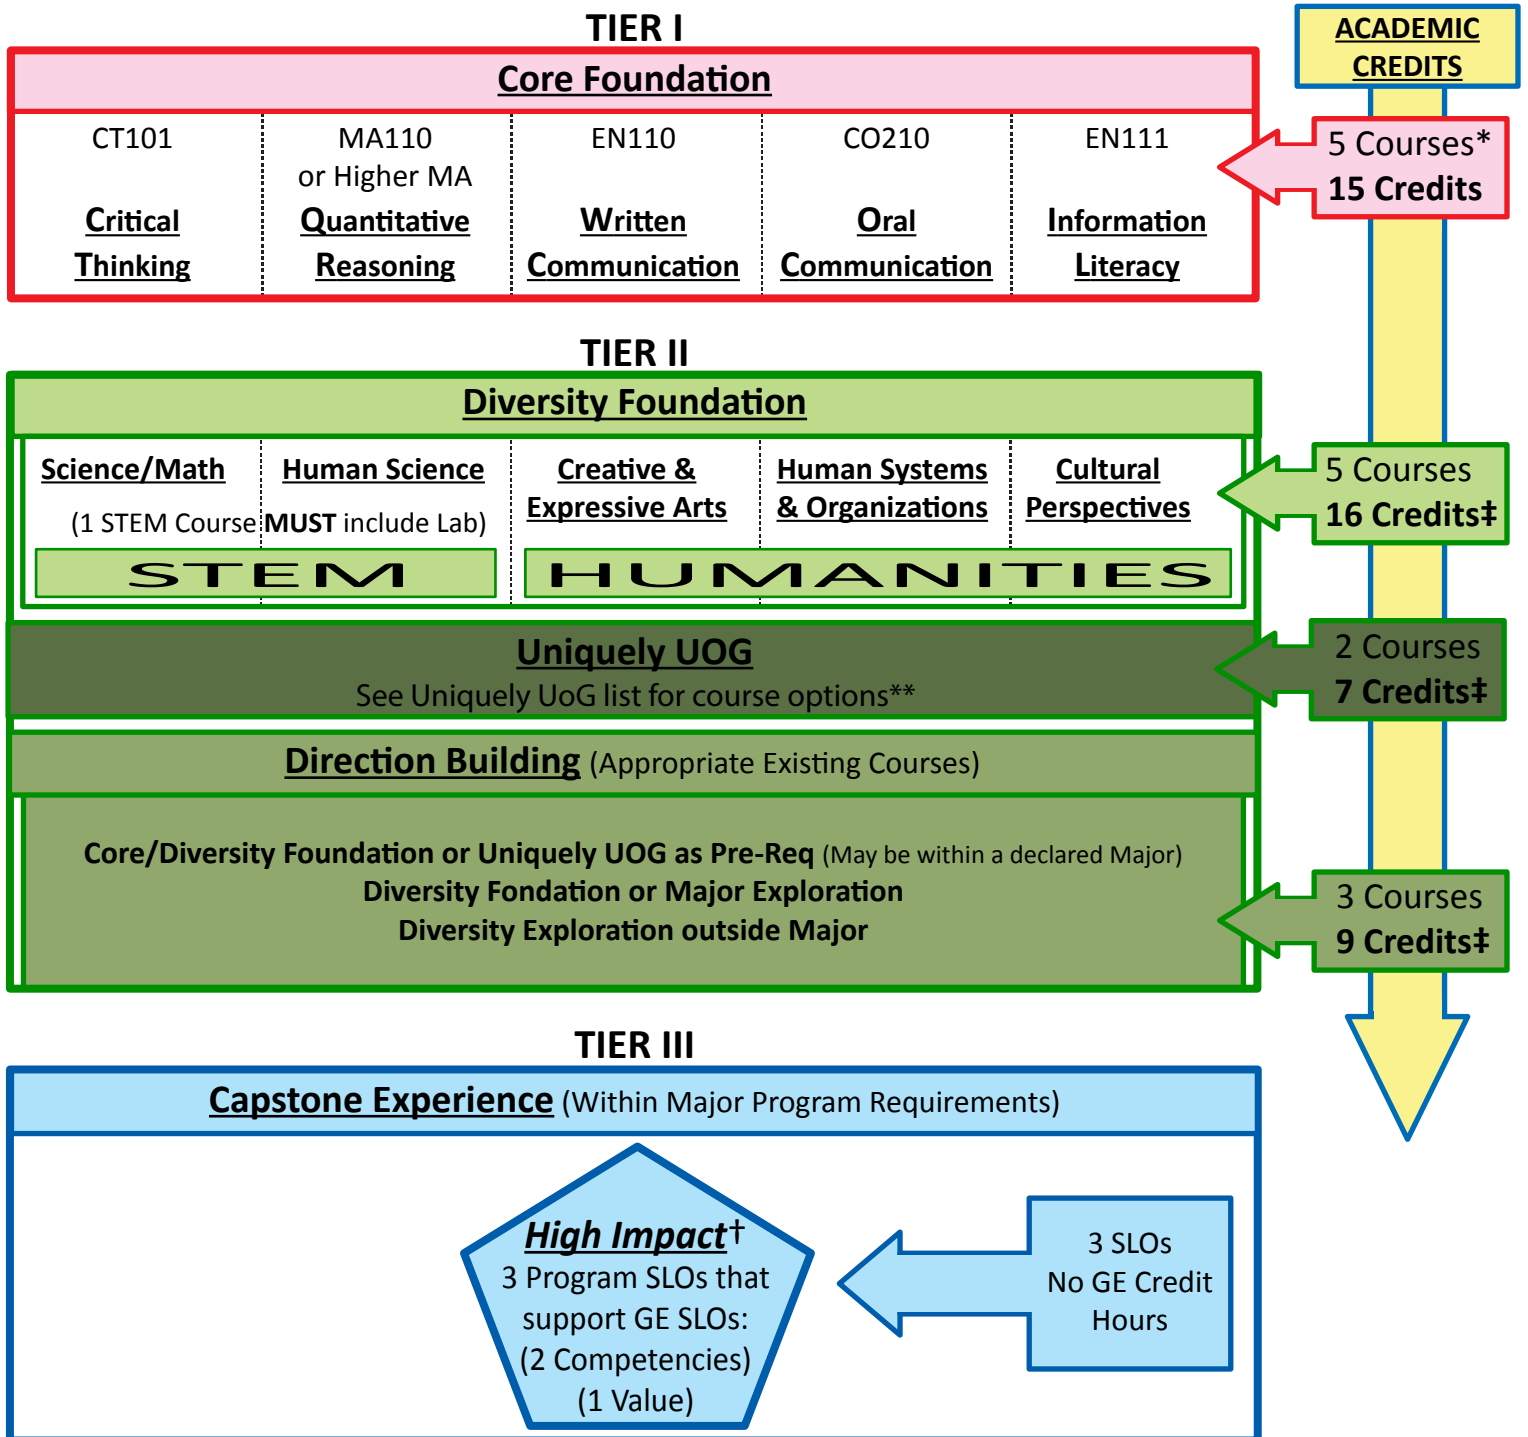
TIER I

ACADEMIC CREDITS

Core Foundation

| CT101 Critical Thinking | MA110 or Higher MA Quantitative Reasoning | EN110 Written Communication | CO210 Oral Communication | EN111 Information Literacy |
|---|---|---|---|---|

5 Courses*
15 Credits

TIER II

Diversity Foundation

| Science/Math | Human Science | Creative & Expressive Arts | Human Systems & Organizations | Cultural Perspectives |
|---|---|---|---|---|

(1 STEM Course MUST include Lab)

STEM

HUMANITIES

5 Courses
16 Credits‡

Uniquely UOG
See Uniquely UoG list for course options**

2 Courses
7 Credits‡

Direction Building (Appropriate Existing Courses)

Core/Diversity Foundation or Uniquely UOG as Pre-Req (May be within a declared Major)
Diversity Fondation or Major Exploration
Diversity Exploration outside Major

3 Courses
9 Credits‡

TIER III

Capstone Experience (Within Major Program Requirements)

High Impact†
3 Program SLOs that support GE SLOs:
(2 Competencies)
(1 Value)

3 SLOs
No GE Credit Hours